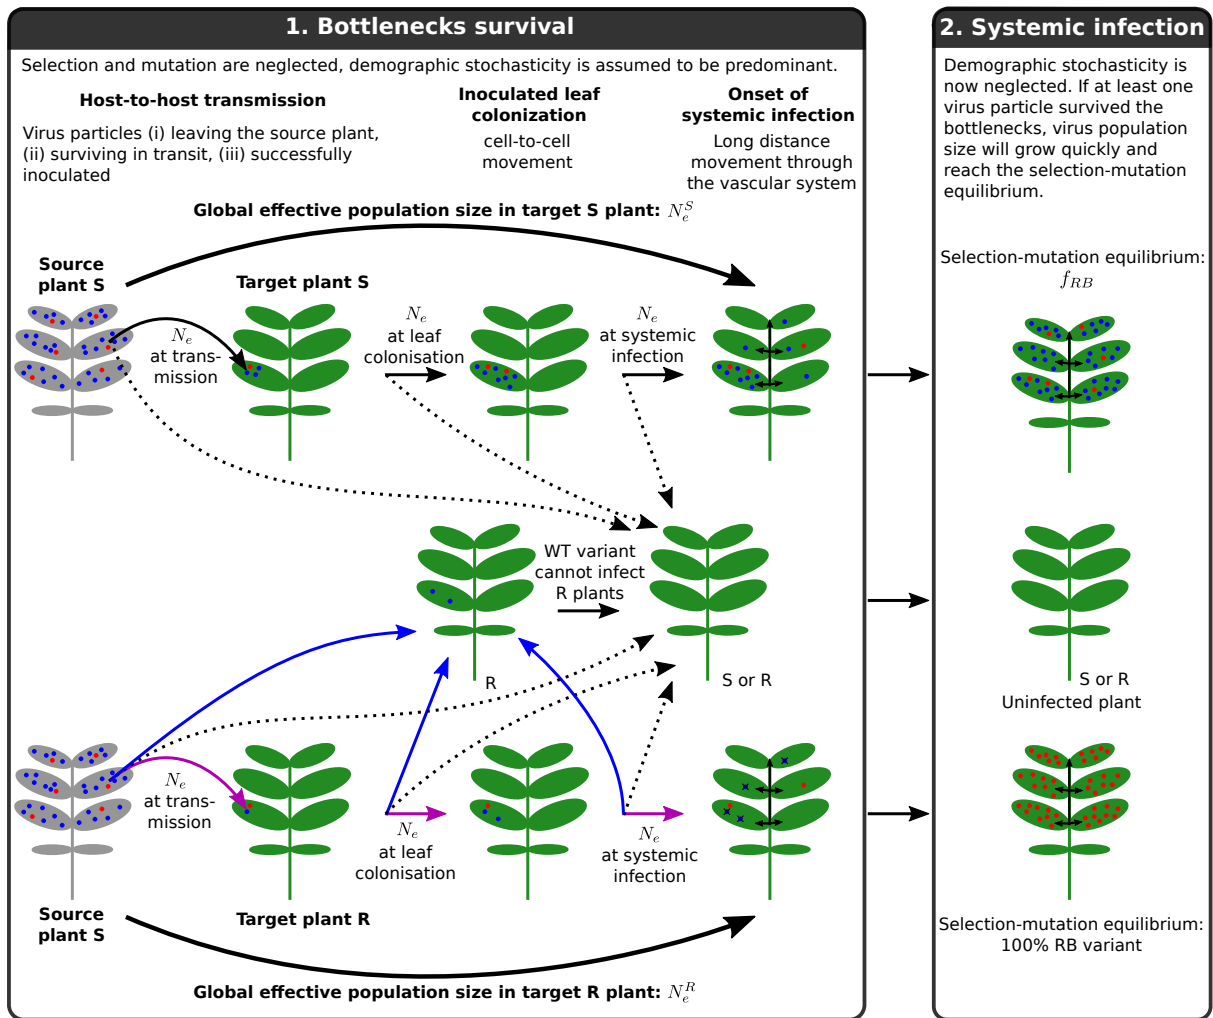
1. Bottlenecks survival

Selection and mutation are neglected, demographic stochasticity is assumed to be predominant.

Host-to-host transmission

Virus particles (i) leaving the source plant, (ii) surviving in transit, (iii) successfully inoculated

Inoculated leaf colonization

cell-to-cell movement

Onset of systemic infection

Long distance movement through the vascular system

Global effective population size in target S plant: $N_e^S$

Source plant S

Target plant S

$N_e$ at transmission

$N_e$ at leaf colonisation

$N_e$ at systemic infection

WT variant cannot infect R plants

R

S or R

Source plant S

$N_e$ at transmission

$N_e$ at leaf colonisation

$N_e$ at systemic infection

Target plant R

Global effective population size in target R plant: $N_e^R$

2. Systemic infection

Demographic stochasticity is now neglected. If at least one virus particle survived the bottlenecks, virus population size will grow quickly and reach the selection-mutation equilibrium.

Selection-mutation equilibrium: $f_{RB}$

S or R
Uninfected plant

Selection-mutation equilibrium: 100% RB variant